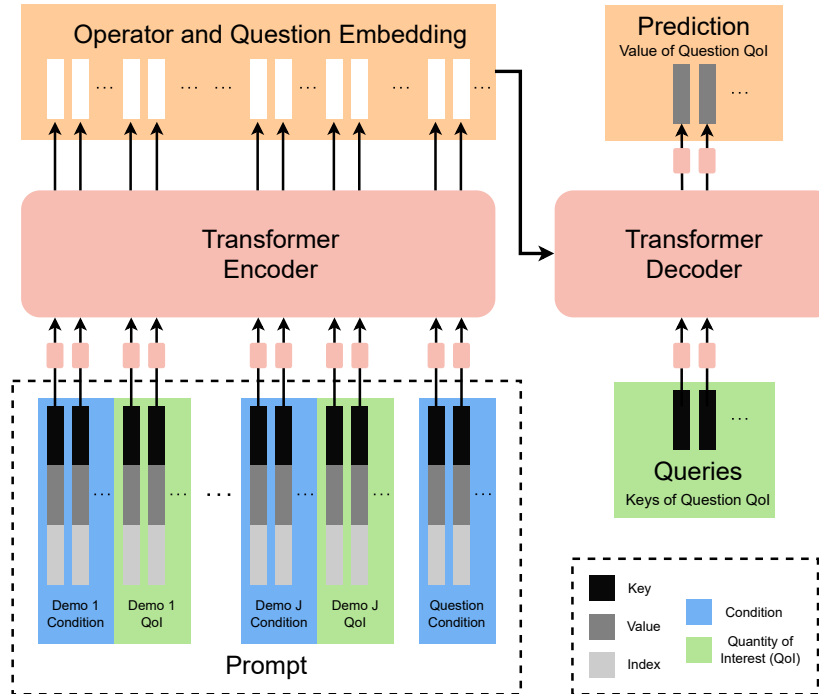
Operator and Question Embedding

Prediction
Value of Question QoI

Transformer Encoder

Transformer Decoder

Queries
Keys of Question QoI

Demo 1 Condition
Demo 1 QoI
Demo J Condition
Demo J QoI
Question Condition

Prompt

Key
Value
Index
Condition
Quantity of Interest (QoI)